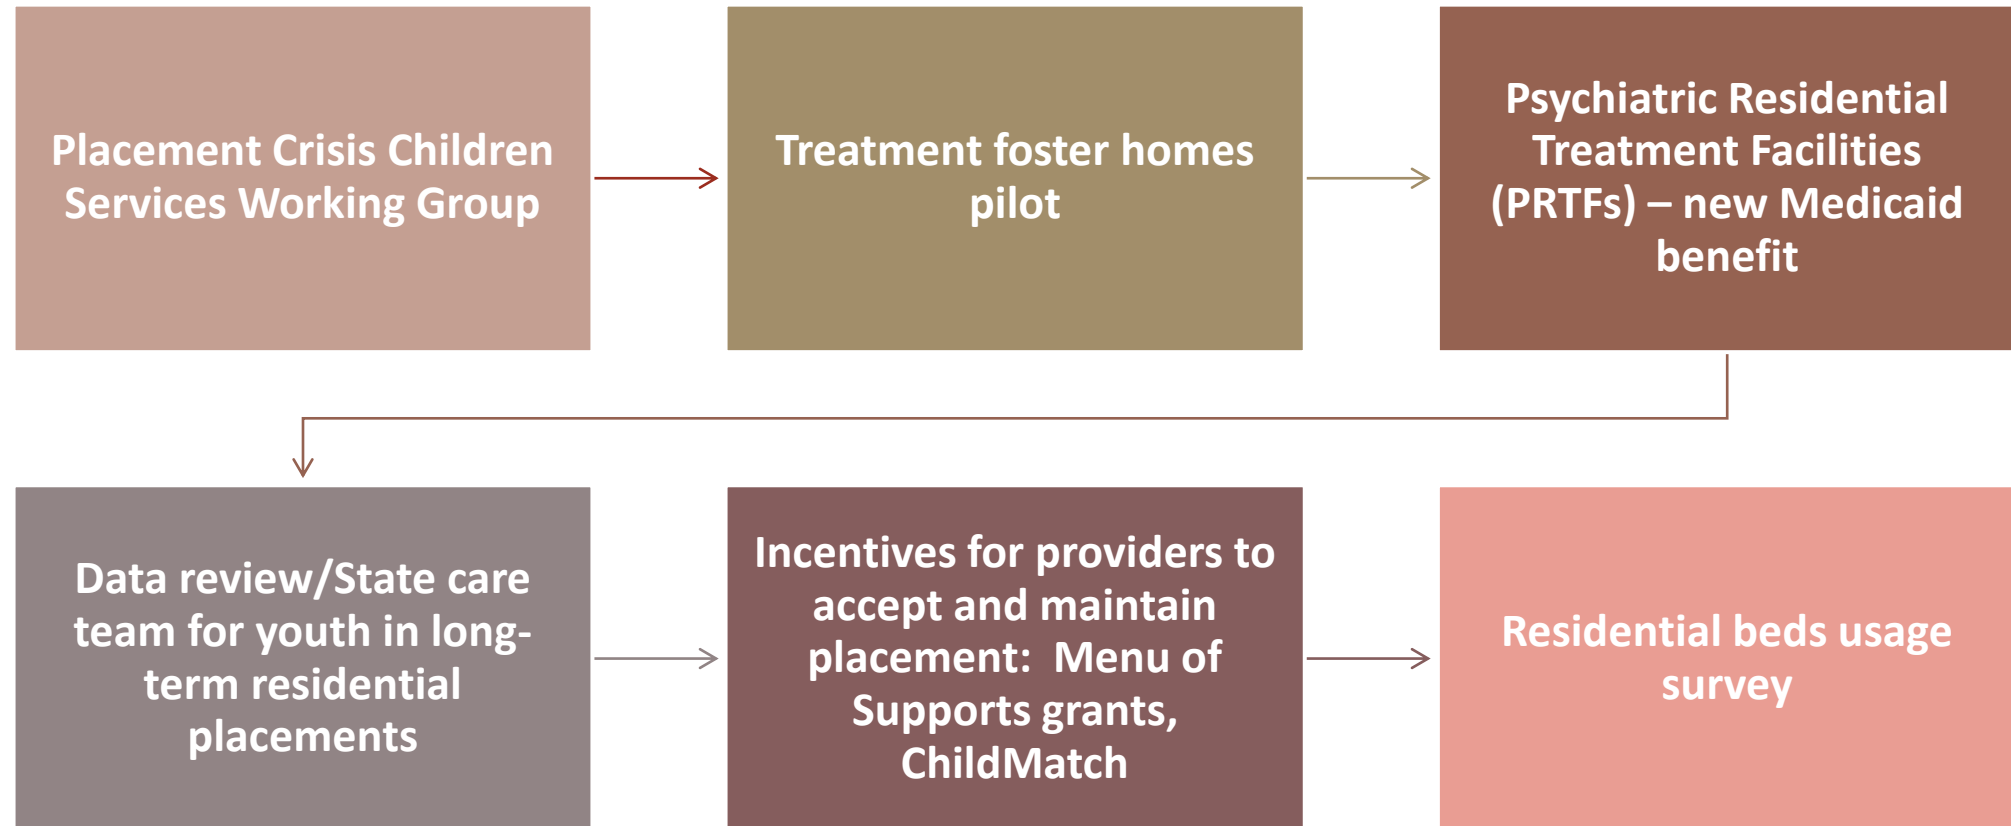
Placement Crisis Children Services Working Group

Treatment foster homes pilot

Psychiatric Residential Treatment Facilities (PRTFs) – new Medicaid benefit

Data review/State care team for youth in long-term residential placements

Incentives for providers to accept and maintain placement: Menu of Supports grants, ChildMatch

Residential beds usage survey